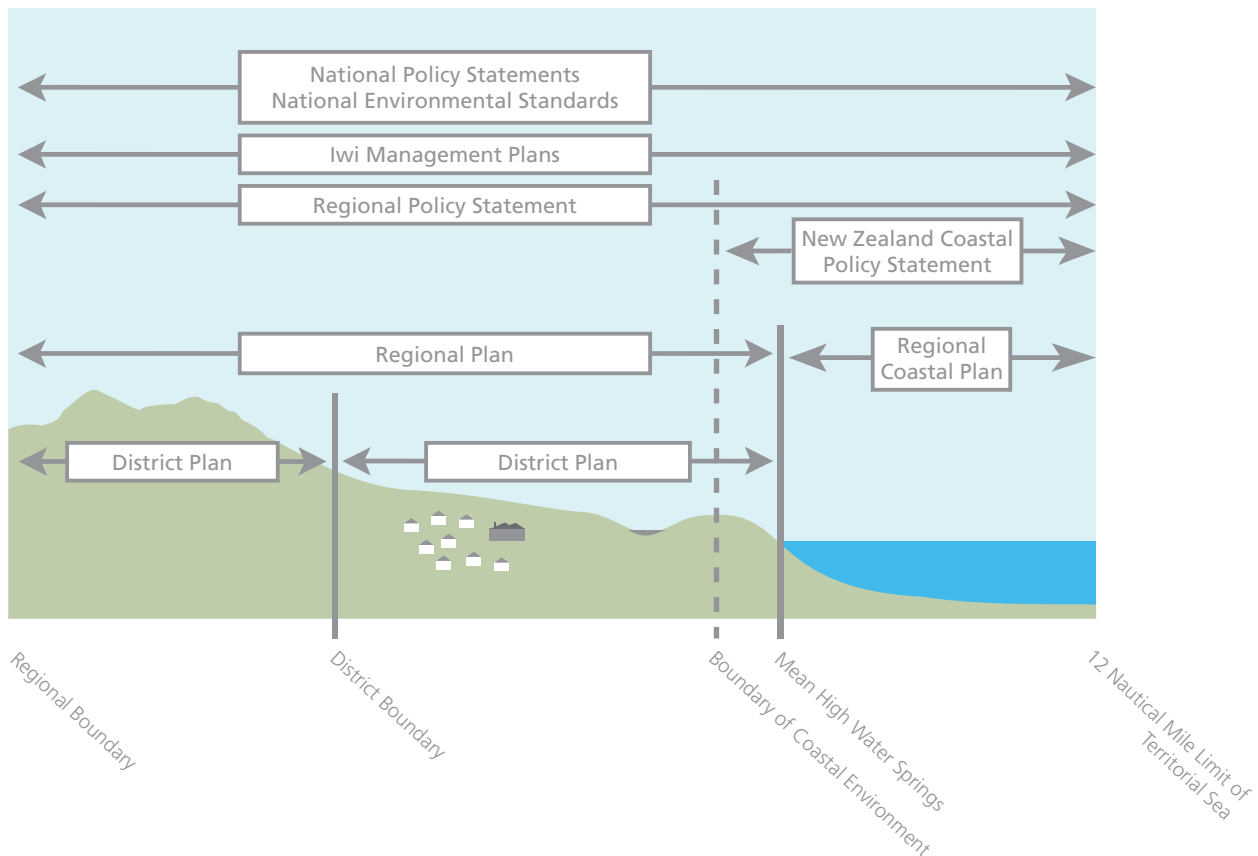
National Policy Statements
National Environmental Standards

Iwi Management Plans

Regional Policy Statement

New Zealand Coastal Policy Statement

Regional Plan

Regional Coastal Plan

District Plan

District Plan

Regional Boundary

District Boundary

Boundary of Coastal Environment

Mean High Water Springs

12 Nautical Mile Limit of Territorial Sea